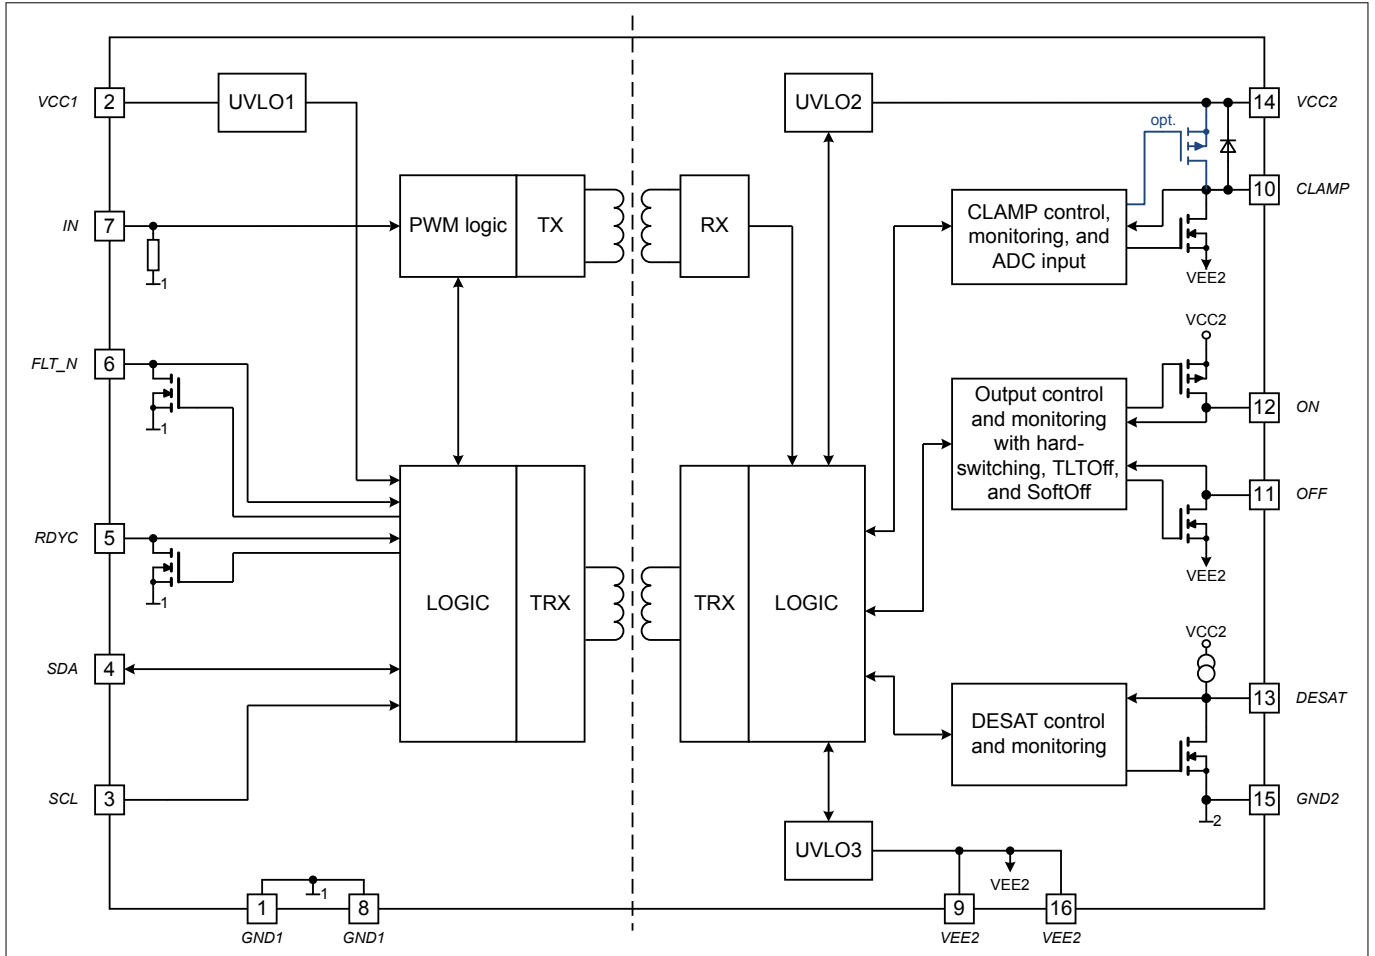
VCC1
2
UVLO1
UVLO2
14
VCC2
opt.
IN
7
PWM logic
TX
RX
CLAMP control, monitoring, and ADC input
10
CLAMP
1
VEE2
VCC2
FLT_N
6
1
Output control and monitoring with hard-switching, TLTOff, and SoftOff
12
ON
11
OFF
RDYC
5
1
VEE2
LOGIC
TRX
TRX
LOGIC
VCC2
SDA
4
13
DESAT
DESAT control and monitoring
SCL
3
15
GND2
2
UVLO3
VEE2
1
1
8
9
16
GND1
GND1
VEE2
VEE2